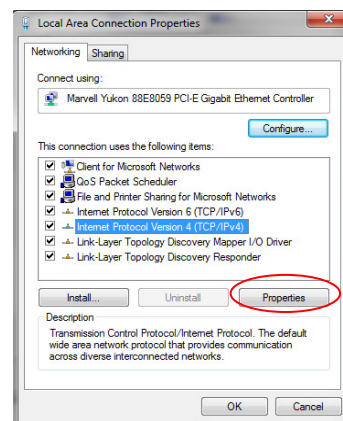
Local Area Connection Properties

Networking | Sharing

Connect using:

Marvell Yukon 88E8059 PCI-E Gigabit Ethernet Controller

Configure...

This connection uses the following items:

Client for Microsoft Networks
QoS Packet Scheduler
File and Printer Sharing for Microsoft Networks
Internet Protocol Version 6 (TCP/IPv6)
Internet Protocol Version 4 (TCP/IPv4)
Link-Layer Topology Discovery Mapper I/O Driver
Link-Layer Topology Discovery Responder

Install... | Uninstall | Properties

Description

Transmission Control Protocol/Internet Protocol. The default wide area network protocol that provides communication across diverse interconnected networks.

OK | Cancel